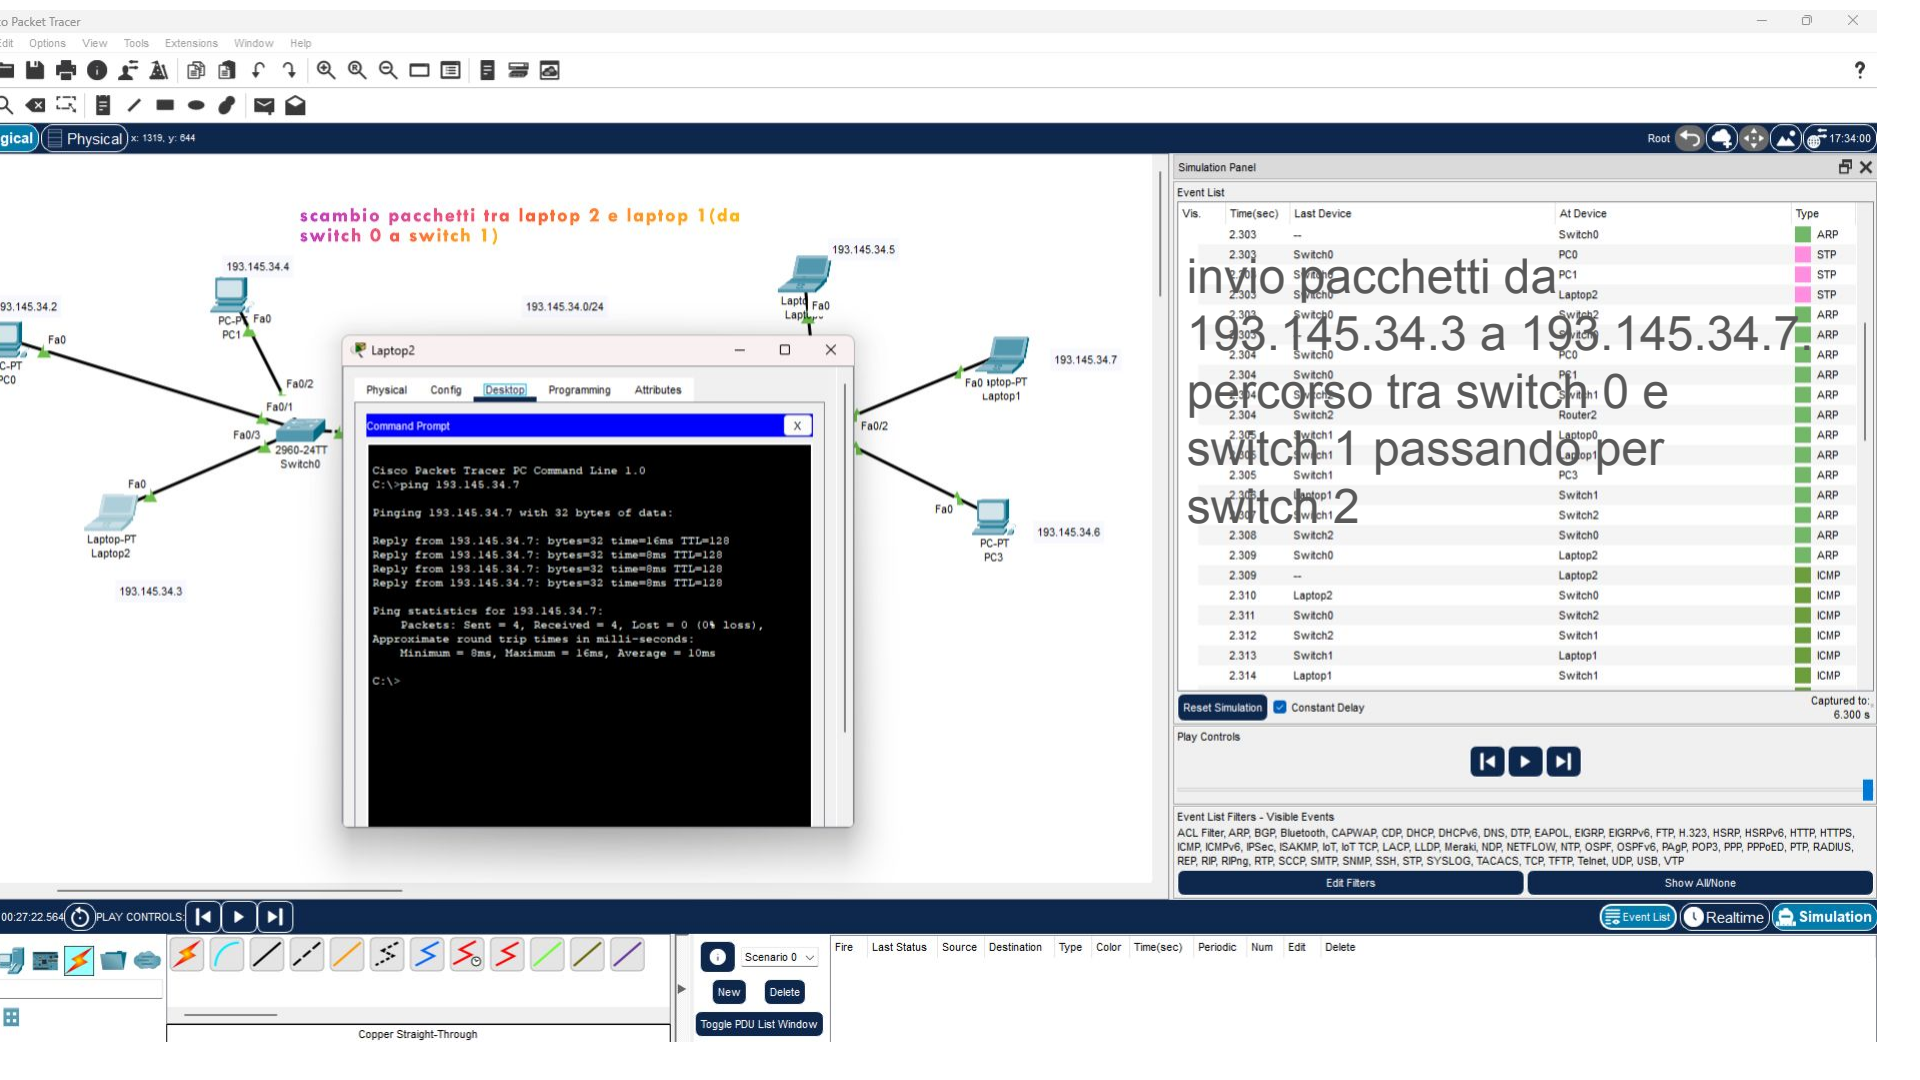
o Packet Tracer

Edit Options View Tools Extensions Window Help

gical Physical x: 1319, y: 644

Root 17:34:00

scambio pacchetti tra laptop 2 e laptop 1(da switch 0 a switch 1)

193.145.34.4
193.145.34.2
193.145.34.0/24
193.145.34.5
193.145.34.7
193.145.34.6
193.145.34.3

PC-PT PC1 Fa0
C-PT PC0 Fa0
Fa0/2
Fa0/1
Fa0/3
2960-24TT Switch0
Fa0
Laptop-PT Laptop2
Fa0/2
Fa0 Laptop-PT Laptop1
Fa0
PC-PT PC3

Laptop2

Physical Config Desktop Programming Attributes

Command Prompt X

Cisco Packet Tracer PC Command Line 1.0
C:\>ping 193.145.34.7

Pinging 193.145.34.7 with 32 bytes of data:

Reply from 193.145.34.7: bytes=32 time=16ms TTL=128
Reply from 193.145.34.7: bytes=32 time=8ms TTL=128
Reply from 193.145.34.7: bytes=32 time=8ms TTL=128
Reply from 193.145.34.7: bytes=32 time=8ms TTL=128

Ping statistics for 193.145.34.7:
Packets: Sent = 4, Received = 4, Lost = 0 (0% loss),
Approximate round trip times in milli-seconds:
Minimum = 8ms, Maximum = 16ms, Average = 10ms

C:\>

Simulation Panel

Event List

invio pacchetti da 193.145.34.3 a 193.145.34.7 percorso tra switch 0 e switch 1 passando per switch 2

| Vis. | Time(sec) | Last Device | At Device | Type |
|---|---|---|---|---|
| | 2.303 | -- | Switch0 | ARP |
| | 2.303 | Switch0 | PC0 | STP |
| | 2.303 | Switch0 | PC1 | STP |
| | 2.303 | Switch0 | Laptop2 | STP |
| | 2.303 | Switch0 | Switch2 | ARP |
| | 2.303 | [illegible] | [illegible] | ARP |
| | 2.304 | Switch0 | PC0 | ARP |
| | 2.304 | Switch0 | PC1 | ARP |
| | 2.304 | Switch2 | Switch1 | ARP |
| | 2.304 | Switch2 | Router2 | ARP |
| | 2.305 | Switch1 | Laptop0 | ARP |
| | 2.305 | Switch1 | Laptop1 | ARP |
| | 2.305 | Switch1 | PC3 | ARP |
| | 2.306 | Laptop1 | Switch1 | ARP |
| | 2.307 | Switch1 | Switch2 | ARP |
| | 2.308 | Switch2 | Switch0 | ARP |
| | 2.309 | Switch0 | Laptop2 | ARP |
| | 2.309 | -- | Laptop2 | ICMP |
| | 2.310 | Laptop2 | Switch0 | ICMP |
| | 2.311 | Switch0 | Switch2 | ICMP |
| | 2.312 | Switch2 | Switch1 | ICMP |
| | 2.313 | Switch1 | Laptop1 | ICMP |
| | 2.314 | Laptop1 | Switch1 | ICMP |

Reset Simulation Constant Delay Captured to: 6.300 s

Play Controls

Event List Filters - Visible Events
ACL Filter, ARP, BGP, Bluetooth, CAPWAP, CDP, DHCP, DHCPv6, DNS, DTP, EAPOL, EIGRP, EIGRPv6, FTP, H.323, HSRP, HSRPv6, HTTP, HTTPS, ICMP, ICMPv6, IPSec, ISAKMP, IoT, IoT TCP, LACP, LLDP, Meraki, NDP, NETFLOW, NTP, OSPF, OSPFv6, PAgP, POP3, PPP, PPPoED, PTP, RADIUS, REP, RIP, RIPng, RTP, SCCP, SMTP, SNMP, SSH, STP, SYSLOG, TACACS, TCP, TFTP, Telnet, UDP, USB, VTP

Edit Filters Show All/None

00:27:22.564 PLAY CONTROLS:

Event List Realtime Simulation

Scenario 0 New Delete Toggle PDU List Window

Fire Last Status Source Destination Type Color Time(sec) Periodic Num Edit Delete

Copper Straight-Through